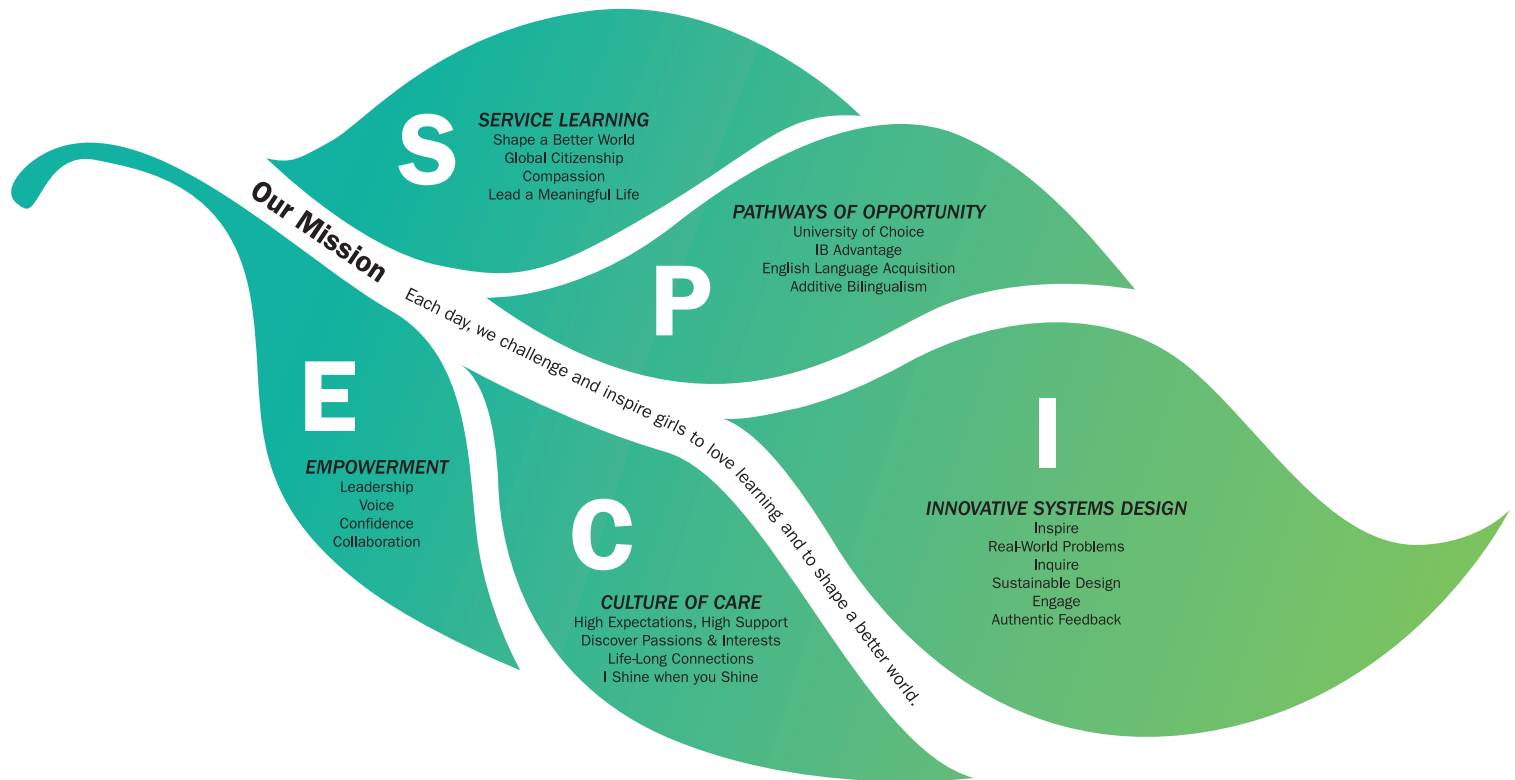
Our Mission

Each day, we challenge and inspire girls to love learning and to shape a better world.

S

SERVICE LEARNING
Shape a Better World
Global Citizenship
Compassion
Lead a Meaningful Life

P

PATHWAYS OF OPPORTUNITY
University of Choice
IB Advantage
English Language Acquisition
Additive Bilingualism

E

EMPOWERMENT
Leadership
Voice
Confidence
Collaboration

C

CULTURE OF CARE
High Expectations, High Support
Discover Passions & Interests
Life-Long Connections
I Shine when you Shine

I

INNOVATIVE SYSTEMS DESIGN
Inspire
Real-World Problems
Inquire
Sustainable Design
Engage
Authentic Feedback